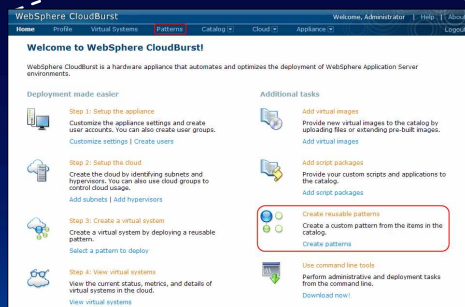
WebSphere CloudBurst

Welcome, Administrator | Help | About

Home Profile Virtual Systems Patterns Catalog Cloud Appliance Logout

Welcome to WebSphere CloudBurst!

WebSphere CloudBurst is a hardware appliance that automates and optimizes the deployment of WebSphere Application Server environments.

Deployment made easier

Step 1: Setup the appliance

Customize the appliance settings and create user accounts. You can also create user groups.

Customize settings | Create users

Step 2: Setup the cloud

Create the cloud by identifying subnets and hypervisors. You can also use cloud groups to control cloud usage.

Add subnets | Add hypervisors

Step 3: Create a virtual system

Create a virtual system by deploying a reusable pattern.

Select a pattern to deploy

Step 4: View virtual systems

View the current status, metrics, and details of virtual systems in the cloud.

View virtual systems

Additional tasks

Add virtual images

Provide new virtual images to the catalog by uploading files or extending pre-built images.

Add virtual images

Add script packages

Provide your custom scripts and applications to the catalog.

Add script packages

Create reusable patterns

Create a custom pattern from the items in the catalog.

Create patterns

Use command line tools

Perform administrative and deployment tasks from the command line.

Download now!